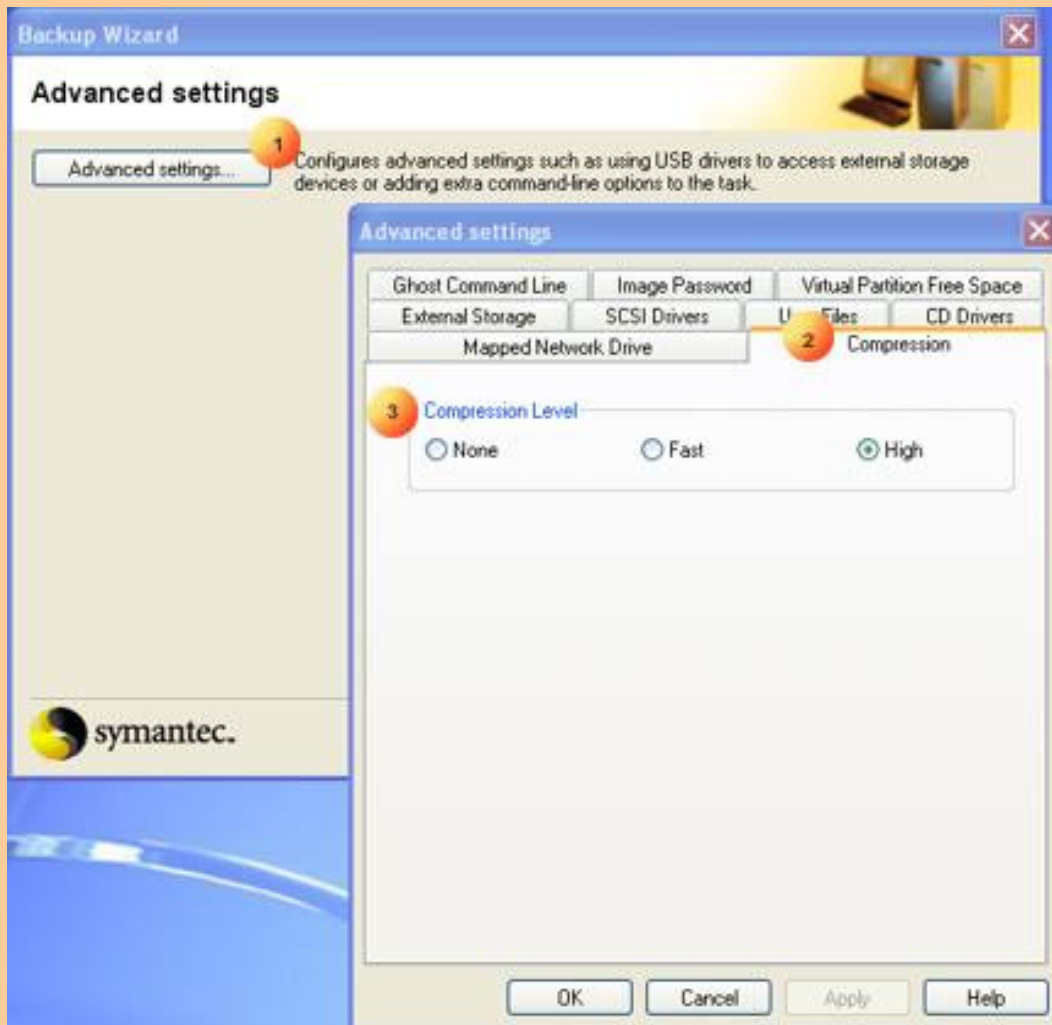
Backup Wizard

Advanced settings

Advanced settings...

1

Configures advanced settings such as using USB drivers to access external storage devices or adding extra command-line options to the task.

Advanced settings

Ghost Command Line

Image Password

Virtual Partition Free Space

External Storage

SCSI Drivers

U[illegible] Files

CD Drivers

Mapped Network Drive

2

Compression

3

Compression Level

None

Fast

High

symantec.

OK

Cancel

Apply

Help